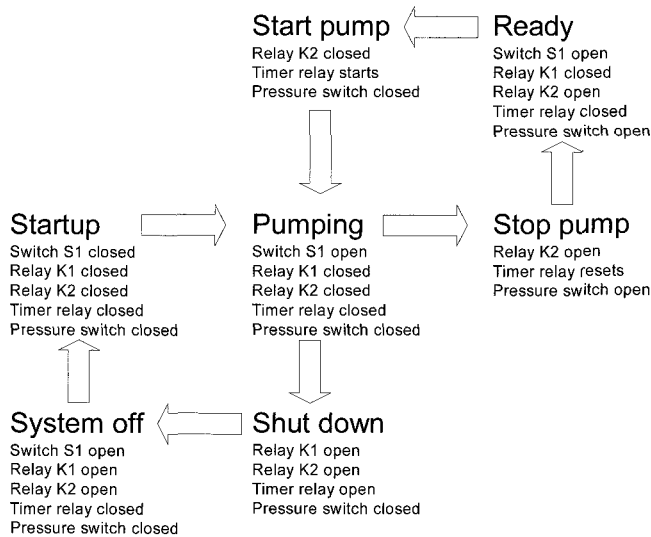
Start pump
Relay K2 closed
Timer relay starts
Pressure switch closed

Ready
Switch S1 open
Relay K1 closed
Relay K2 open
Timer relay closed
Pressure switch open

Startup
Switch S1 closed
Relay K1 closed
Relay K2 closed
Timer relay closed
Pressure switch closed

Pumping
Switch S1 open
Relay K1 closed
Relay K2 closed
Timer relay closed
Pressure switch closed

Stop pump
Relay K2 open
Timer relay resets
Pressure switch open

System off
Switch S1 open
Relay K1 open
Relay K2 open
Timer relay closed
Pressure switch closed

Shut down
Relay K1 open
Relay K2 open
Timer relay open
Pressure switch closed